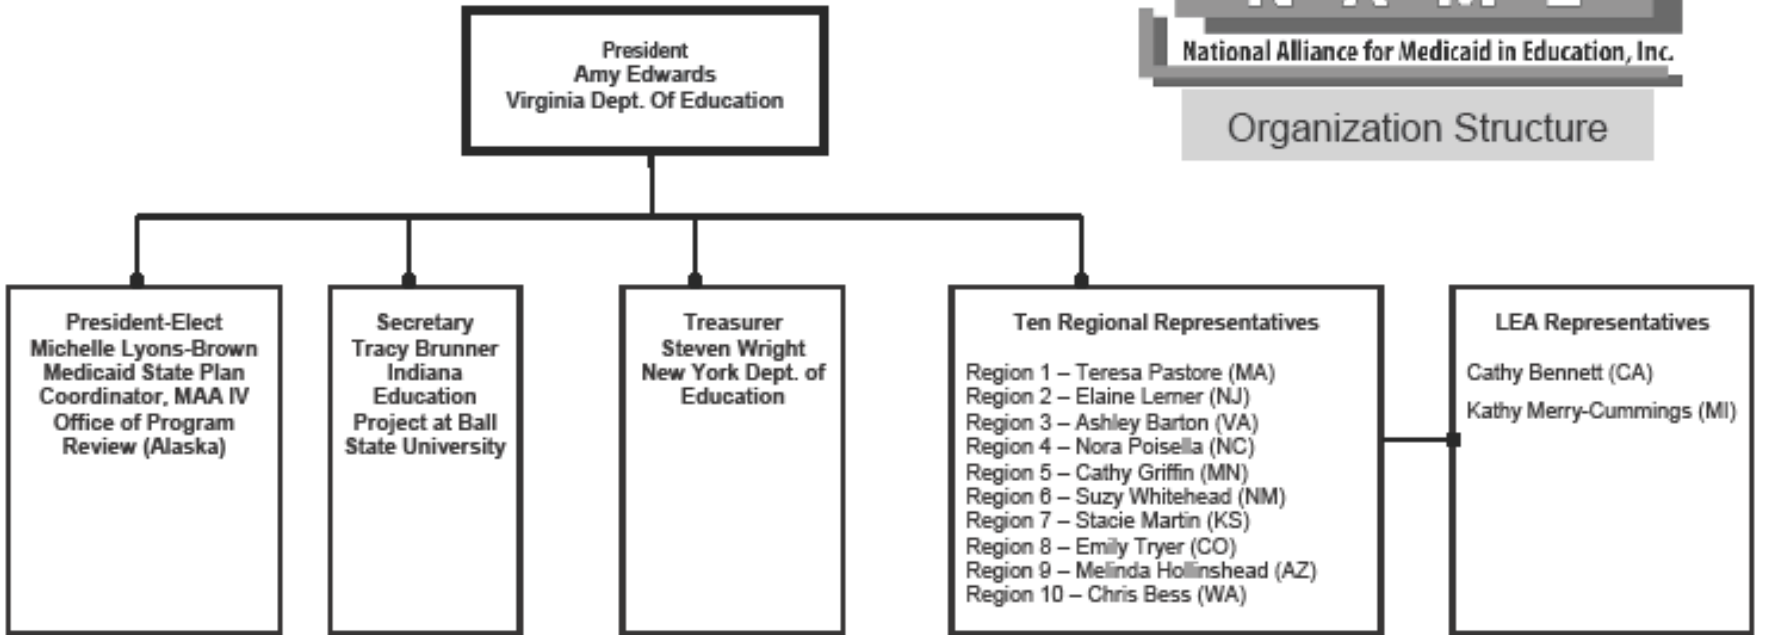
President
Amy Edwards
Virginia Dept. Of Education

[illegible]
National Alliance for Medicaid in Education, Inc.

Organization Structure

President-Elect
Michelle Lyons-Brown
Medicaid State Plan Coordinator, MAA IV
Office of Program Review (Alaska)

Secretary
Tracy Brunner
Indiana Education Project at Ball State University

Treasurer
Steven Wright
New York Dept. of Education

Ten Regional Representatives

Region 1 – Teresa Pastore (MA)
Region 2 – Elaine Lerner (NJ)
Region 3 – Ashley Barton (VA)
Region 4 – Nora Poisella (NC)
Region 5 – Cathy Griffin (MN)
Region 6 – Suzy Whitehead (NM)
Region 7 – Stacie Martin (KS)
Region 8 – Emily Tryer (CO)
Region 9 – Melinda Hollinshead (AZ)
Region 10 – Chris Bess (WA)

LEA Representatives

Cathy Bennett (CA)
Kathy Merry-Cummings (MI)